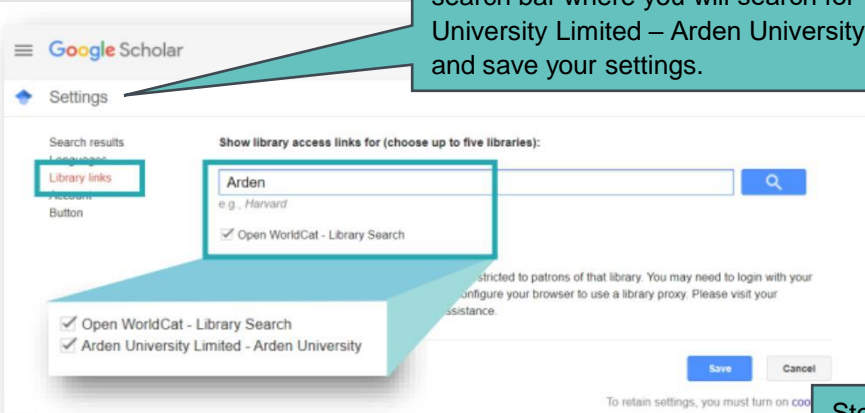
search bar where you will search for University Limited – Arden University and save your settings.

Google Scholar

Settings

Search results
Languages
Library links
Account
Button

Show library access links for (choose up to five libraries):

Arden
e.g., Harvard

Open WorldCat - Library Search

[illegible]stricted to patrons of that library. You may need to login with your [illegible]onfigure your browser to use a library proxy. Please visit your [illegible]ssistance.

Open WorldCat - Library Search
Arden University Limited - Arden University

Save
Cancel

To retain settings, you must turn on coo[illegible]

St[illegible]